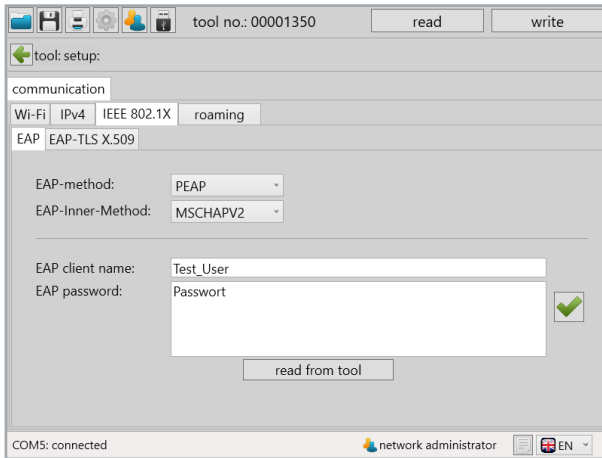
tool no.: 00001350

read

write

tool: setup:

communication

Wi-Fi IPv4 IEEE 802.1X roaming

EAP EAP-TLS X.509

EAP-method: PEAP

EAP-Inner-Method: MSCHAPV2

EAP client name: Test_User

EAP password: Passwort

read from tool

COM5: connected

network administrator

EN